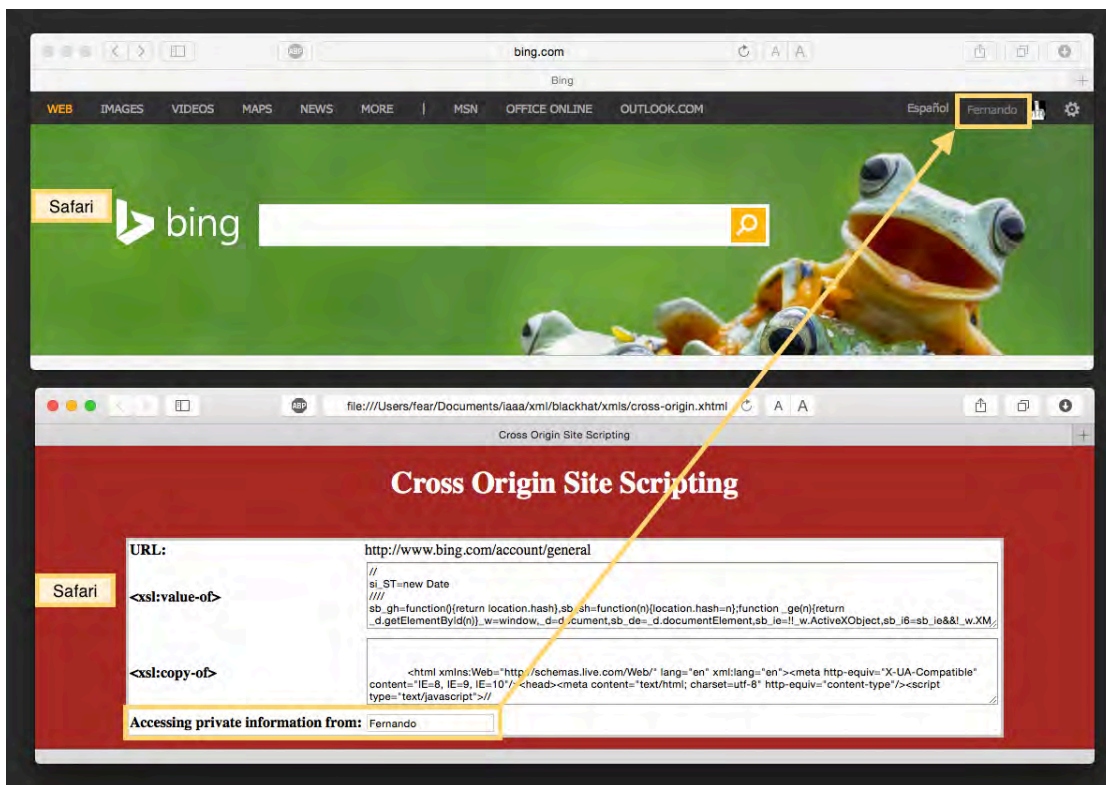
bing.com

Bing

WEB IMAGES VIDEOS MAPS NEWS MORE | MSN OFFICE ONLINE OUTLOOK.COM Español Fernando

Safari

bing

Safari

file:///Users/fear/Documents/iaaa/xml/blackhat/xmls/cross-origin.xhtml

Cross Origin Site Scripting

Cross Origin Site Scripting

| URL: | http://www.bing.com/account/general |
|---|---|
| <xsl:value-of> | // si_ST=new Date //// sb_gh=function(){return location.hash},sb_sh=function(n){location.hash=n};function _ge(n){return _d.getElementById(n)}_w=window,_d=document,sb_de=_d.documentElement,sb_ie=!!_w.ActiveXObject,sb_i6=sb_ie&&!_w.XM |
| <xsl:copy-of> | <html xmlns:Web="http://schemas.live.com/Web/" lang="en" xml:lang="en"><meta http-equiv="X-UA-Compatible" content="IE=8, IE=9, IE=10"/><head><meta content="text/html; charset=utf-8" http-equiv="content-type"/><script type="text/javascript">// |
| Accessing private information from: | Fernando |